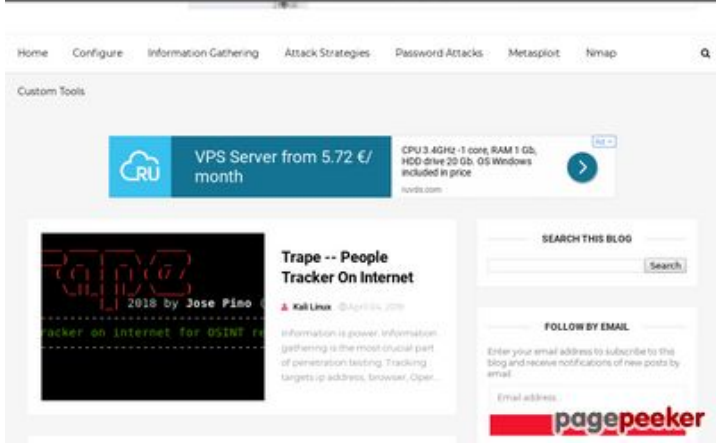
Home Configure Information Gathering Attack Strategies Password Attacks Metasploit Nmap

Custom Tools

RU VPS Server from 5.72 €/ month

CPU 3.4GHz -1 core, RAM 1 Gb, HDD drive 20 Gb. OS Windows included in price

ruvds.com

Ad

2018 by Jose Pino

racker on internet for OSINT re

Trape -- People Tracker On Internet

Kali Linux April 04, 2019

Information is power. Information gathering is the most crucial part of penetration testing. Tracking targets ip address, browser, Oper...

SEARCH THIS BLOG

Search

FOLLOW BY EMAIL

Enter your email address to subscribe to this blog and receive notifications of new posts by email.

Email address...

pagepeeker